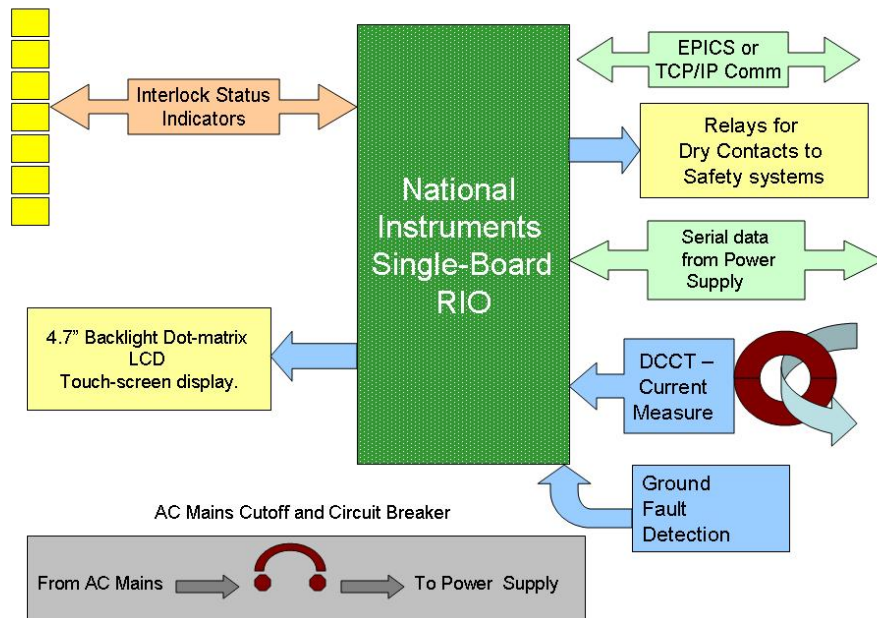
Interlock Status Indicators

National Instruments Single-Board RIO

EPICS or TCP/IP Comm

Relays for Dry Contacts to Safety systems

Serial data from Power Supply

4.7” Backlight Dot-matrix LCD Touch-screen display.

DCCT – Current Measure

Ground Fault Detection

AC Mains Cutoff and Circuit Breaker

From AC Mains

To Power Supply